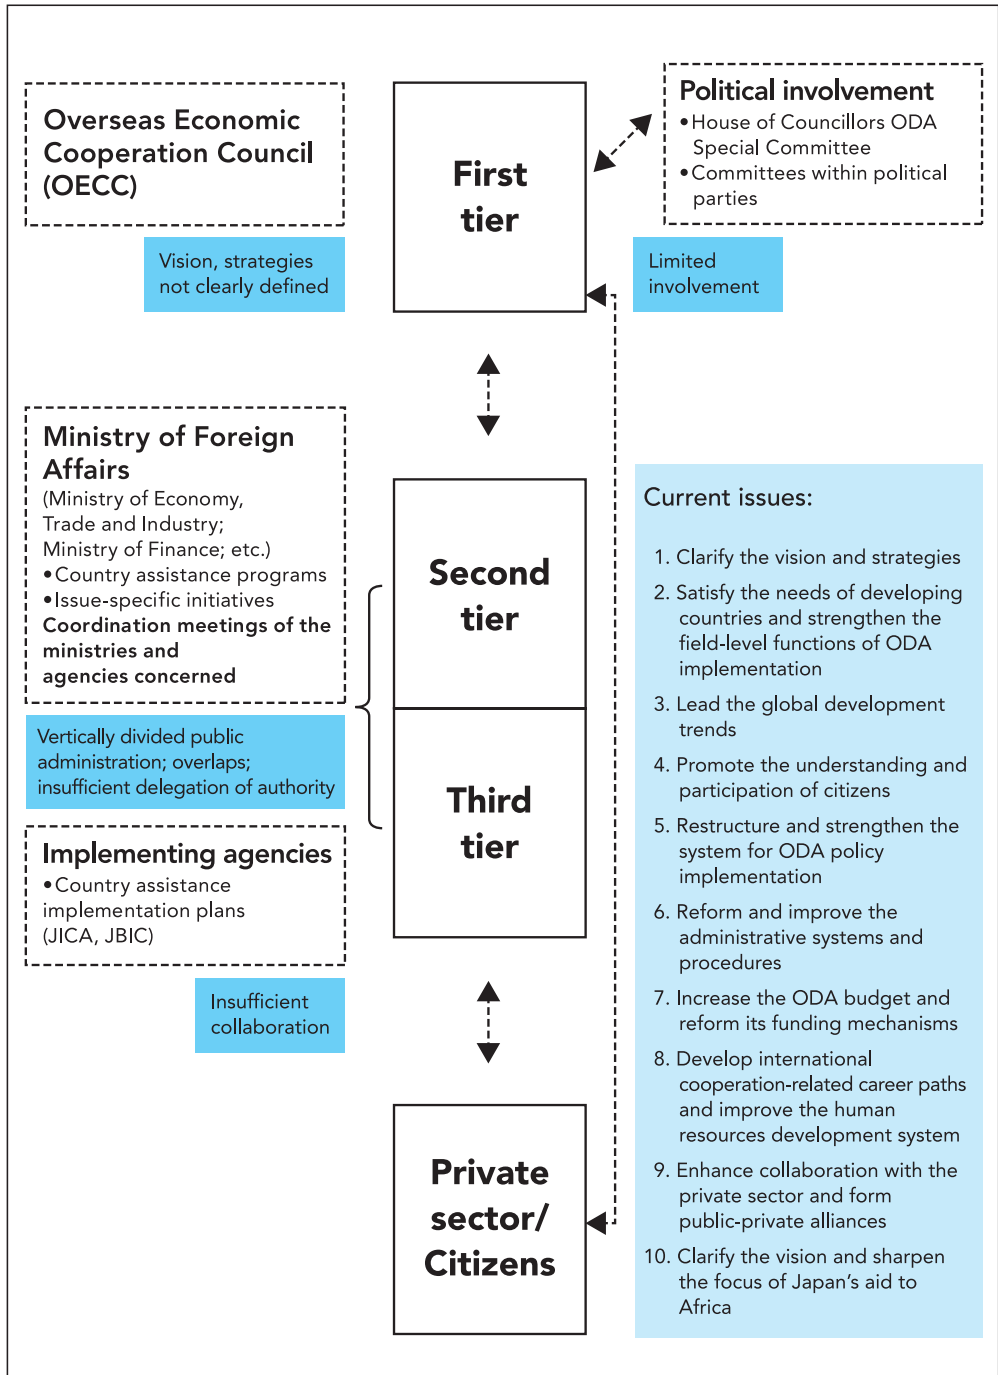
Overseas Economic Cooperation Council (OECC)

Vision, strategies not clearly defined

First tier

Political involvement
• House of Councillors ODA Special Committee
• Committees within political parties

Limited involvement

Ministry of Foreign Affairs
(Ministry of Economy, Trade and Industry; Ministry of Finance; etc.)
• Country assistance programs
• Issue-specific initiatives
Coordination meetings of the ministries and agencies concerned

Vertically divided public administration; overlaps; insufficient delegation of authority

Second tier

Third tier

Implementing agencies
• Country assistance implementation plans (JICA, JBIC)

Insufficient collaboration

Private sector/ Citizens

Current issues:

1. Clarify the vision and strategies
2. Satisfy the needs of developing countries and strengthen the field-level functions of ODA implementation
3. Lead the global development trends
4. Promote the understanding and participation of citizens
5. Restructure and strengthen the system for ODA policy implementation
6. Reform and improve the administrative systems and procedures
7. Increase the ODA budget and reform its funding mechanisms
8. Develop international cooperation-related career paths and improve the human resources development system
9. Enhance collaboration with the private sector and form public-private alliances
10. Clarify the vision and sharpen the focus of Japan's aid to Africa